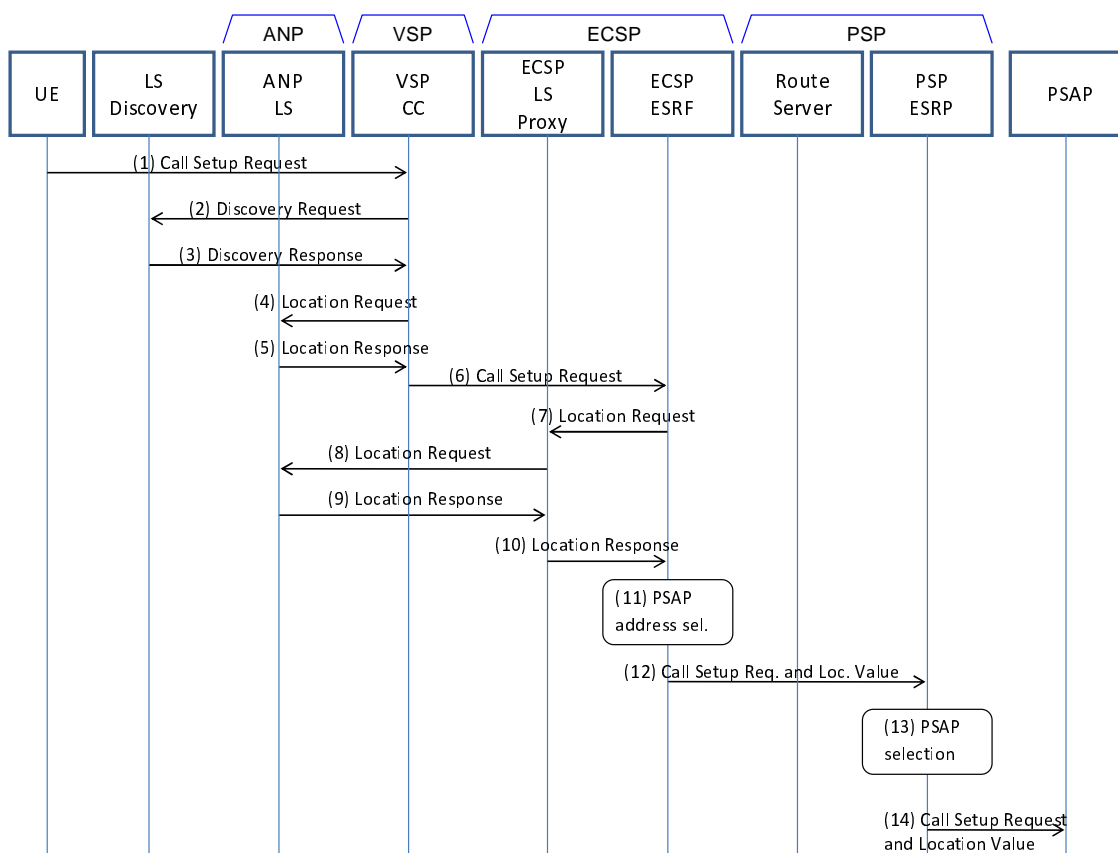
ANP
VSP
ECSP
PSP

UE
LS Discovery
ANP LS
VSP CC
ECSP LS Proxy
ECSP ESRF
Route Server
PSP ESRP
PSAP

(1) Call Setup Request
(2) Discovery Request
(3) Discovery Response
(4) Location Request
(5) Location Response
(6) Call Setup Request
(7) Location Request
(8) Location Request
(9) Location Response
(10) Location Response
(11) PSAP address sel.
(12) Call Setup Req. and Loc. Value
(13) PSAP selection
(14) Call Setup Request and Location Value